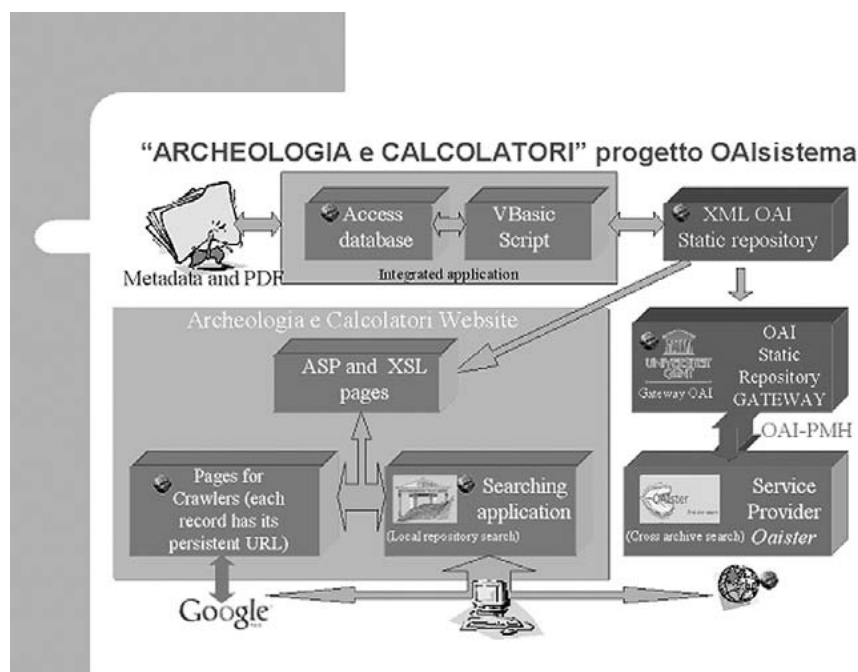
"ARCHEOLOGIA e CALCOLATORI" progetto OAIsistema

Metadata and PDF

Access database

VBasic Script

Integrated application

XML OAI Static repository

Archeologia e Calcolatori Website

ASP and XSL pages

UNIVERSITEIT GENT

Gateway OAI

OAI Static Repository GATEWAY

OAI-PMH

Pages for Crawlers (each record has its persistent URL)

Searching application

(Local repository search)

Oaister

Service Provider Oaister

(Cross archive search)

Google